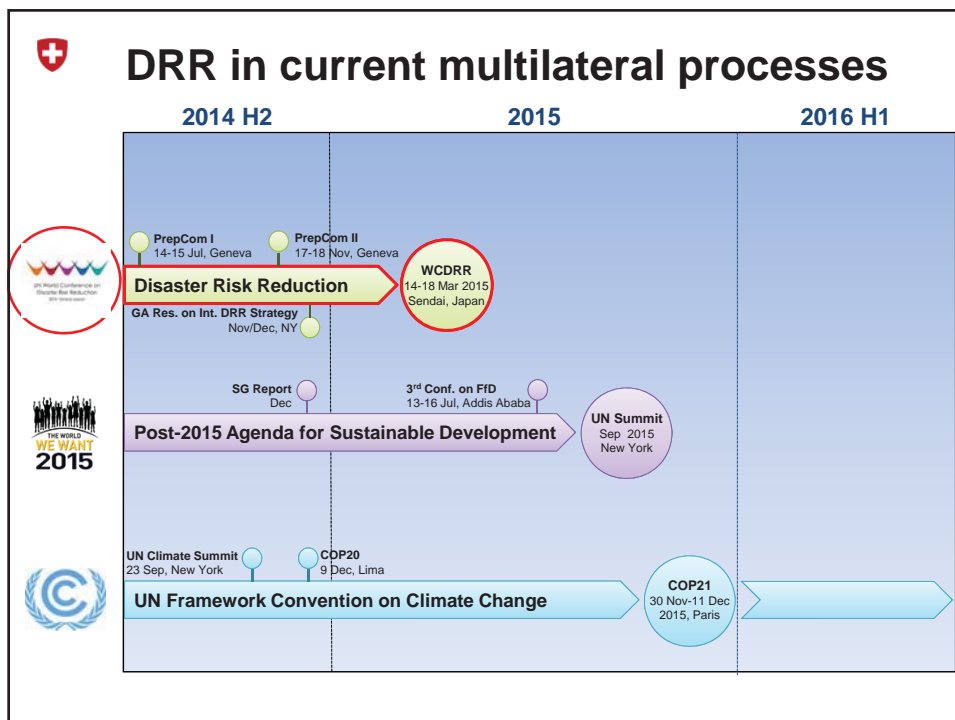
DRR in current multilateral processes

2014 H2

2015

2016 H1

UN World Conference on Disaster Risk Reduction

PrepCom I
14-15 Jul, Geneva

PrepCom II
17-18 Nov, Geneva

Disaster Risk Reduction

WCDRR
14-18 Mar 2015
Sendai, Japan

GA Res. on Int. DRR Strategy
Nov/Dec, NY

THE WORLD WE WANT 2015

SG Report
Dec

3$^{rd}$ Conf. on FfD
13-16 Jul, Addis Ababa

Post-2015 Agenda for Sustainable Development

UN Summit
Sep 2015
New York

UN Climate Summit
23 Sep, New York

COP20
9 Dec, Lima

UN Framework Convention on Climate Change

COP21
30 Nov-11 Dec
2015, Paris